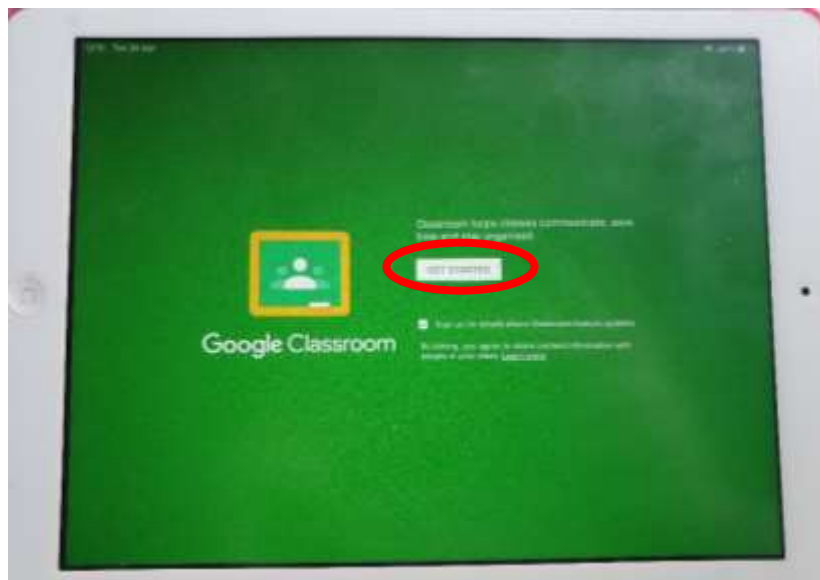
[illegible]

Classroom helps classes communicate, save time and stay organized.

GET STARTED

Sign up for emails about Classroom feature updates

By joining, you agree to share contact information with people in your class. Learn more

Google Classroom